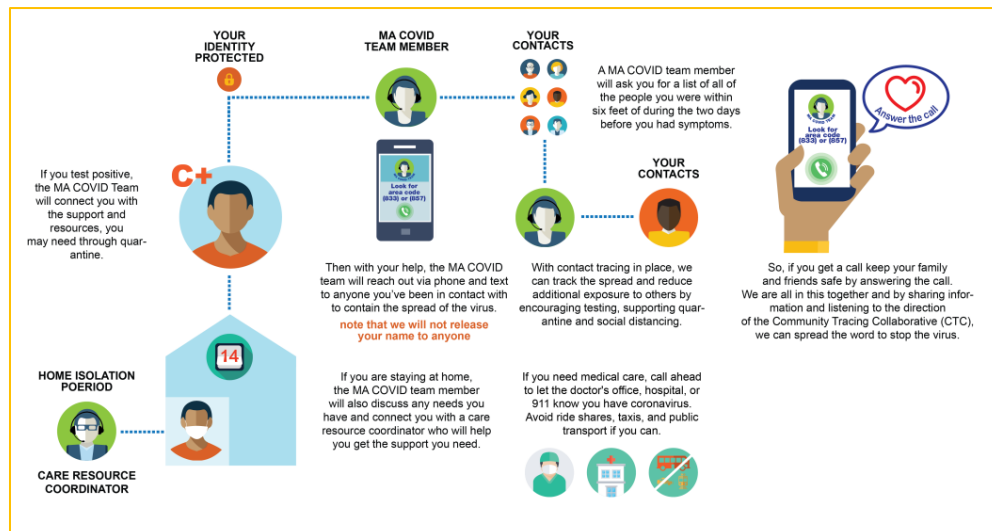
YOUR IDENTITY PROTECTED

MA COVID TEAM MEMBER

YOUR CONTACTS

A MA COVID team member will ask you for a list of all of the people you were within six feet of during the two days before you had symptoms.

If you test positive, the MA COVID Team will connect you with the support and resources, you may need through quarantine.

C+

Look for area code (833) or (857)

YOUR CONTACTS

Then with your help, the MA COVID team will reach out via phone and text to anyone you've been in contact with to contain the spread of the virus.

note that we will not release your name to anyone

With contact tracing in place, we can track the spread and reduce additional exposure to others by encouraging testing, supporting quarantine and social distancing.

MA COVID Team

Look for area code (833) or (857)

Answer the call

So, if you get a call keep your family and friends safe by answering the call. We are all in this together and by sharing information and listening to the direction of the Community Tracing Collaborative (CTC), we can spread the word to stop the virus.

14

HOME ISOLATION POERIOD

CARE RESOURCE COORDINATOR

If you are staying at home, the MA COVID team member will also discuss any needs you have and connect you with a care resource coordinator who will help you get the support you need.

If you need medical care, call ahead to let the doctor's office, hospital, or 911 know you have coronavirus. Avoid ride shares, taxis, and public transport if you can.